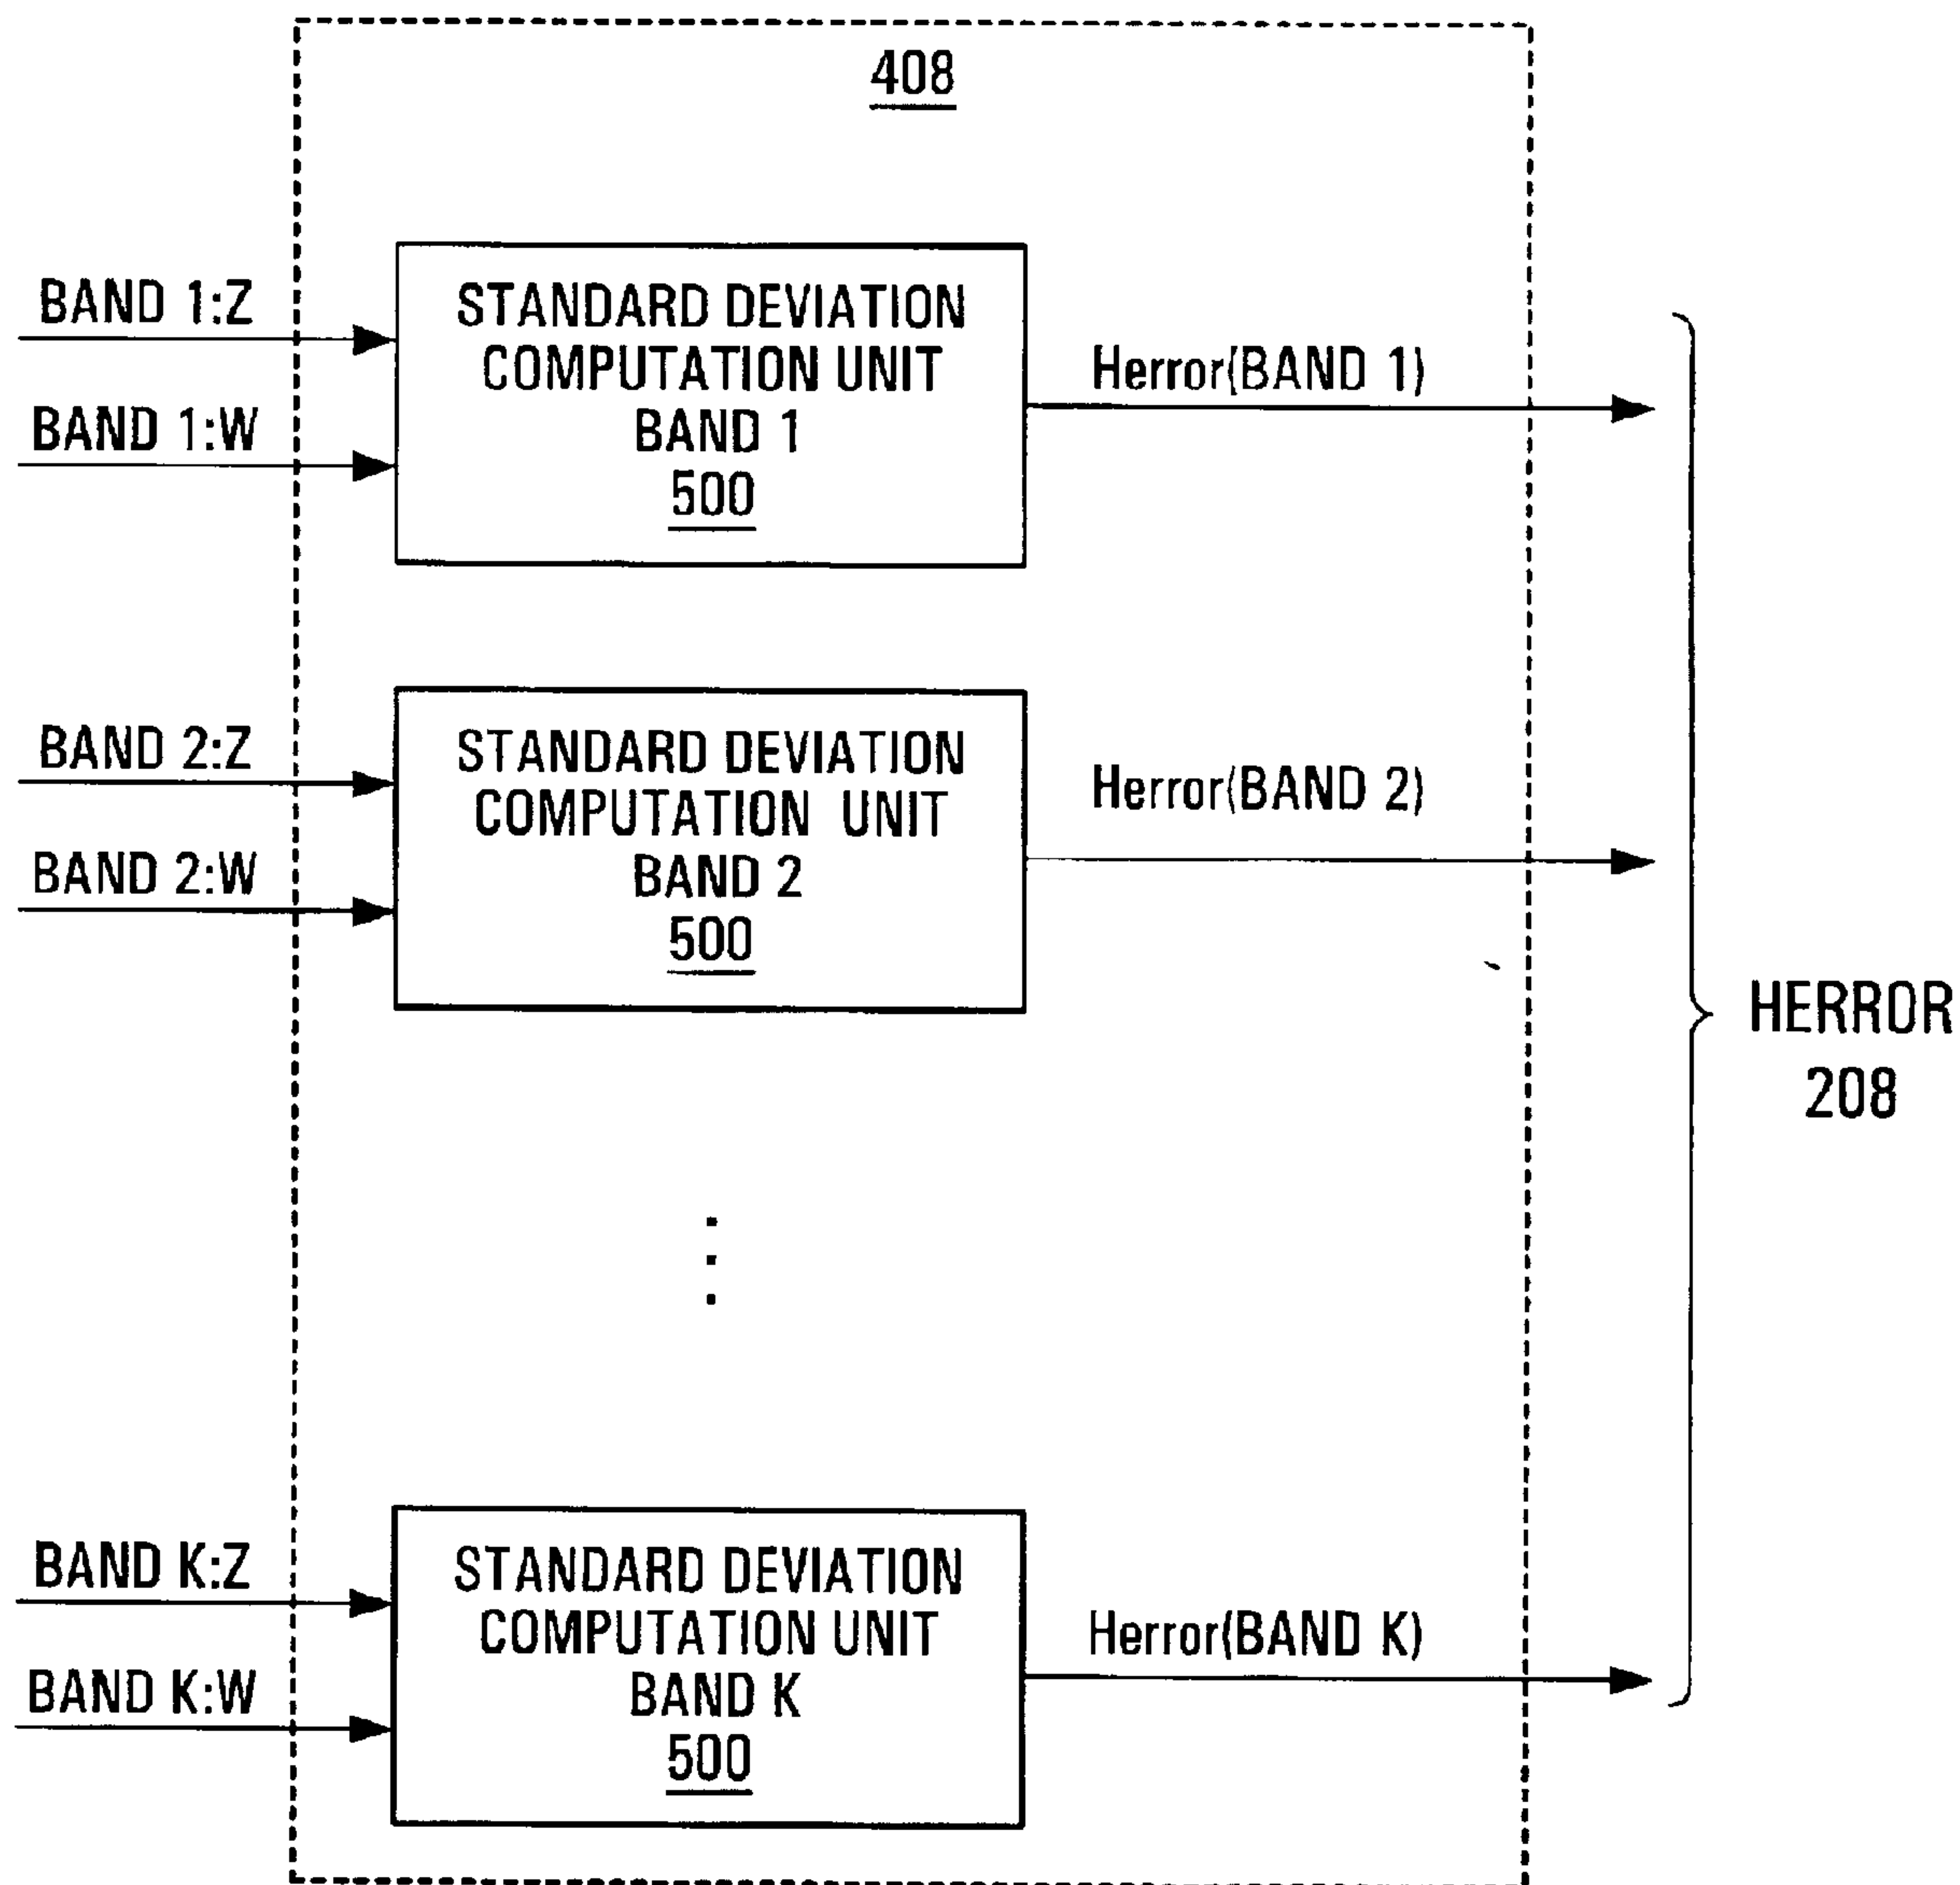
408

BAND 1:Z

BAND 1:W

STANDARD DEVIATION COMPUTATION UNIT BAND 1 500

Herror(BAND 1)

BAND 2:Z

BAND 2:W

STANDARD DEVIATION COMPUTATION UNIT BAND 2 500

Herror(BAND 2)

HERROR 208

BAND K:Z

BAND K:W

STANDARD DEVIATION COMPUTATION UNIT BAND K 500

Herror(BAND K)